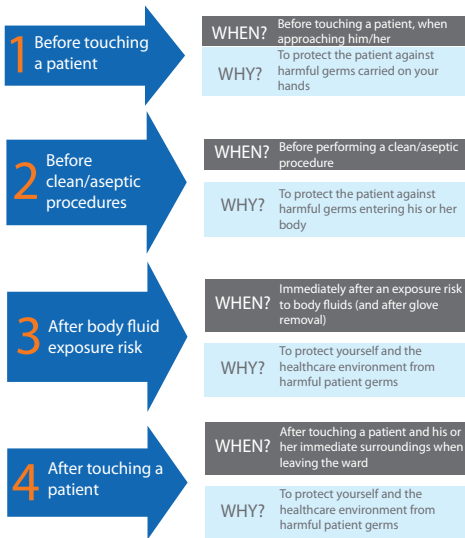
1 Before touching a patient

WHEN? Before touching a patient, when approaching him/her

WHY? To protect the patient against harmful germs carried on your hands

2 Before clean/aseptic procedures

WHEN? Before performing a clean/aseptic procedure

WHY? To protect the patient against harmful germs entering his or her body

3 After body fluid exposure risk

WHEN? Immediately after an exposure risk to body fluids (and after glove removal)

WHY? To protect yourself and the healthcare environment from harmful patient germs

4 After touching a patient

WHEN? After touching a patient and his or her immediate surroundings when leaving the ward

WHY? To protect yourself and the healthcare environment from harmful patient germs